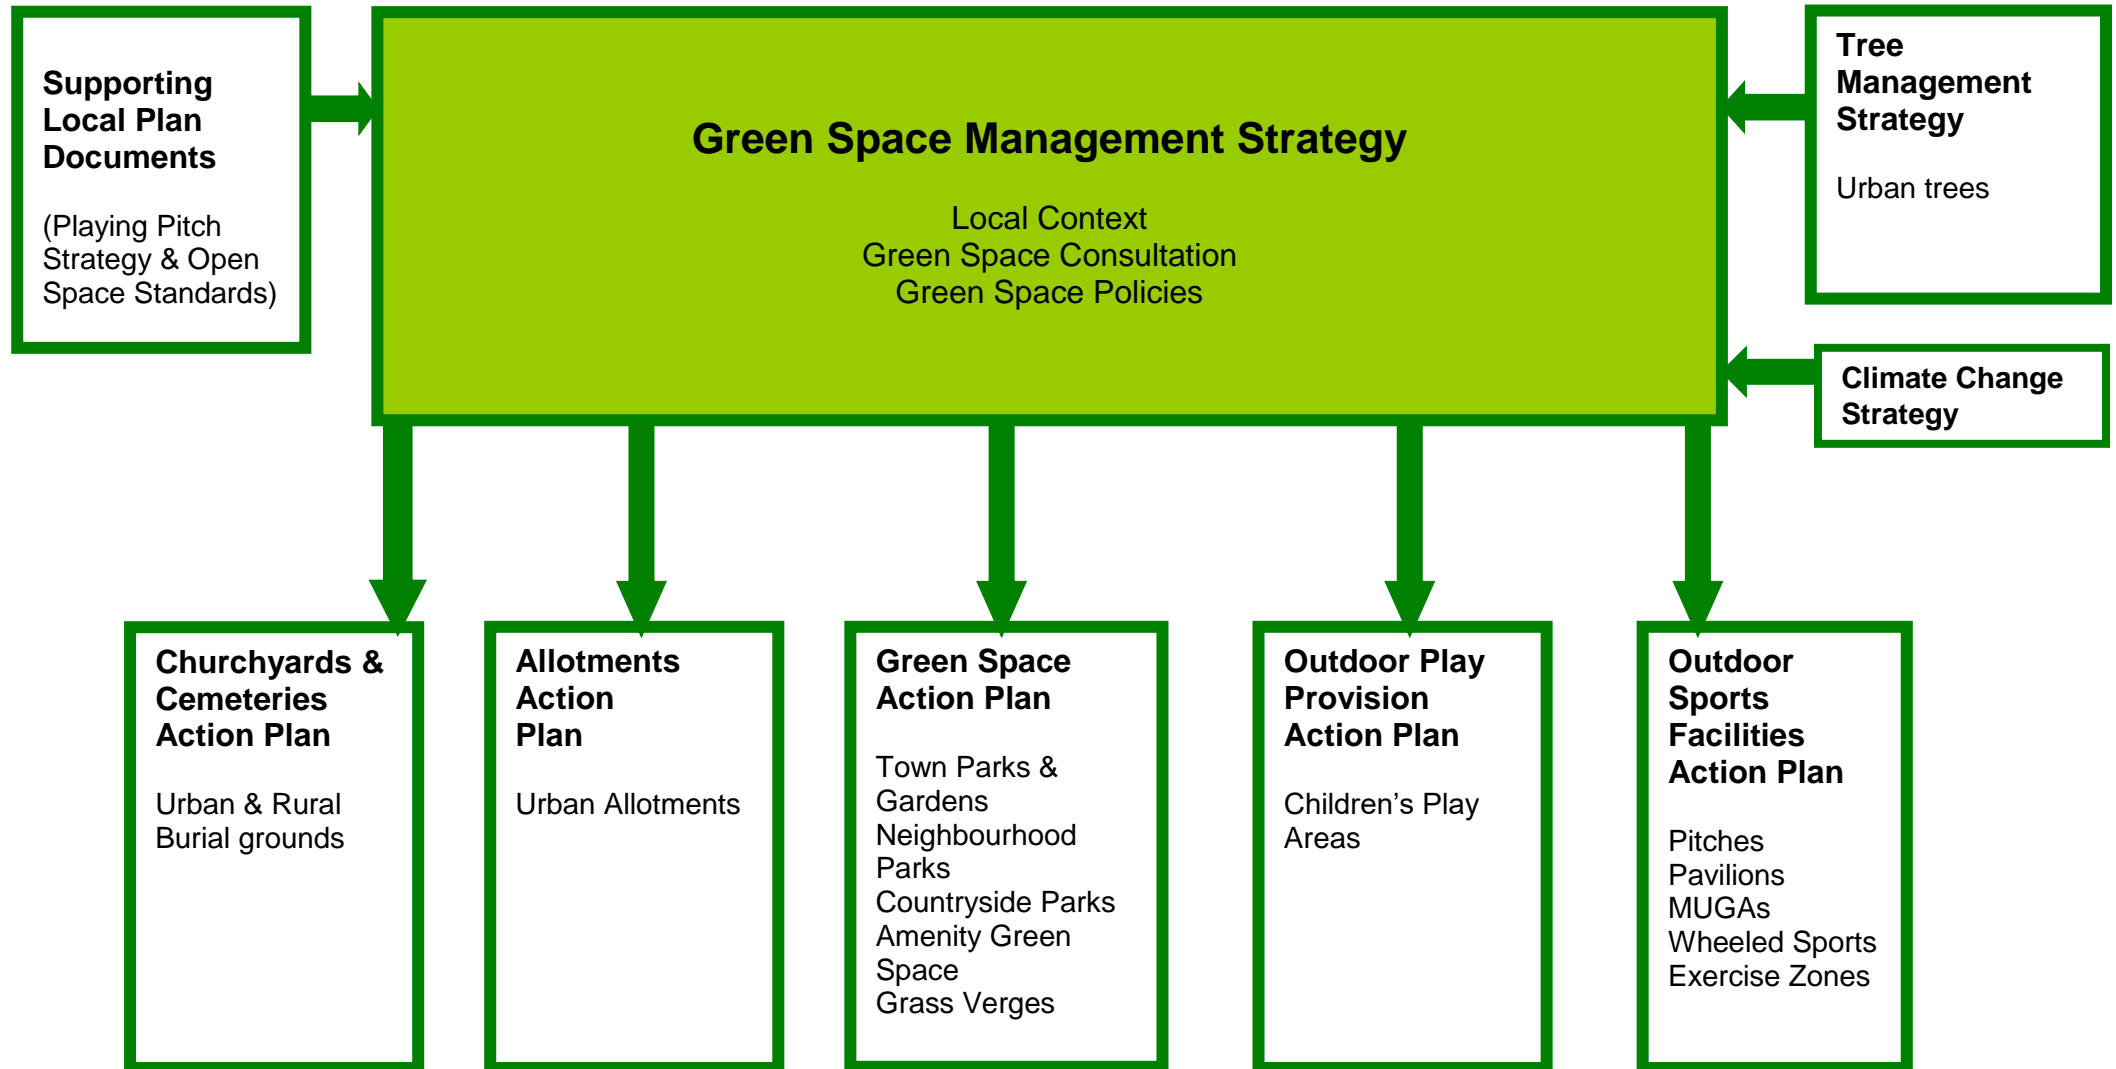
Supporting Local Plan Documents

(Playing Pitch Strategy & Open Space Standards)

Green Space Management Strategy

Local Context
Green Space Consultation
Green Space Policies

Tree Management Strategy

Urban trees

Climate Change Strategy

Churchyards & Cemeteries Action Plan

Urban & Rural Burial grounds

Allotments Action Plan

Urban Allotments

Green Space Action Plan

Town Parks & Gardens
Neighbourhood Parks
Countryside Parks
Amenity Green Space
Grass Verges

Outdoor Play Provision Action Plan

Children's Play Areas

Outdoor Sports Facilities Action Plan

Pitches
Pavilions
MUGAs
Wheeled Sports
Exercise Zones